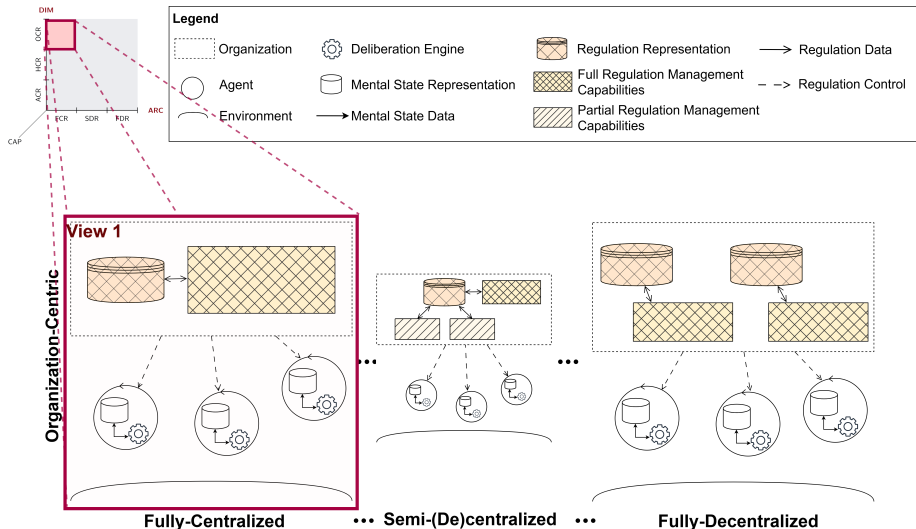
DIM
OCR
HCR
ACR
FCR
SDR
FDR
ARC
CAP

Legend
Organization
Deliberation Engine
Regulation Representation
Regulation Data
Agent
Mental State Representation
Full Regulation Management Capabilities
Regulation Control
Environment
Mental State Data
Partial Regulation Management Capabilities

View 1
Organization-Centric

Fully-Centralized
Semi-(De)centralized
Fully-Decentralized